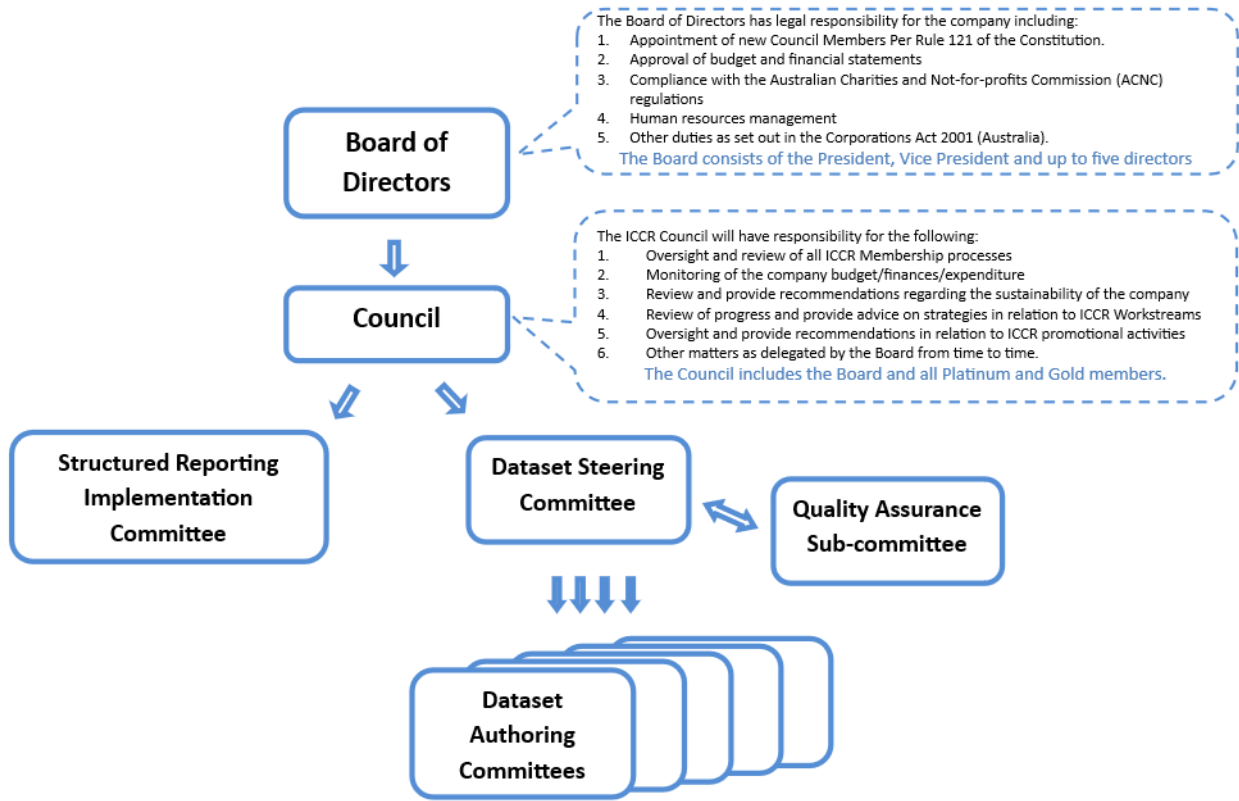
The Board of Directors has legal responsibility for the company including:
1. Appointment of new Council Members Per Rule 121 of the Constitution.
2. Approval of budget and financial statements
3. Compliance with the Australian Charities and Not-for-profits Commission (ACNC) regulations
4. Human resources management
5. Other duties as set out in the Corporations Act 2001 (Australia).
The Board consists of the President, Vice President and up to five directors

Board of Directors

The ICCR Council will have responsibility for the following:
1. Oversight and review of all ICCR Membership processes
2. Monitoring of the company budget/finances/expenditure
3. Review and provide recommendations regarding the sustainability of the company
4. Review of progress and provide advice on strategies in relation to ICCR Workstreams
5. Oversight and provide recommendations in relation to ICCR promotional activities
6. Other matters as delegated by the Board from time to time.
The Council includes the Board and all Platinum and Gold members.

Council

Structured Reporting Implementation Committee

Dataset Steering Committee

Quality Assurance Sub-committee

Dataset Authoring Committees